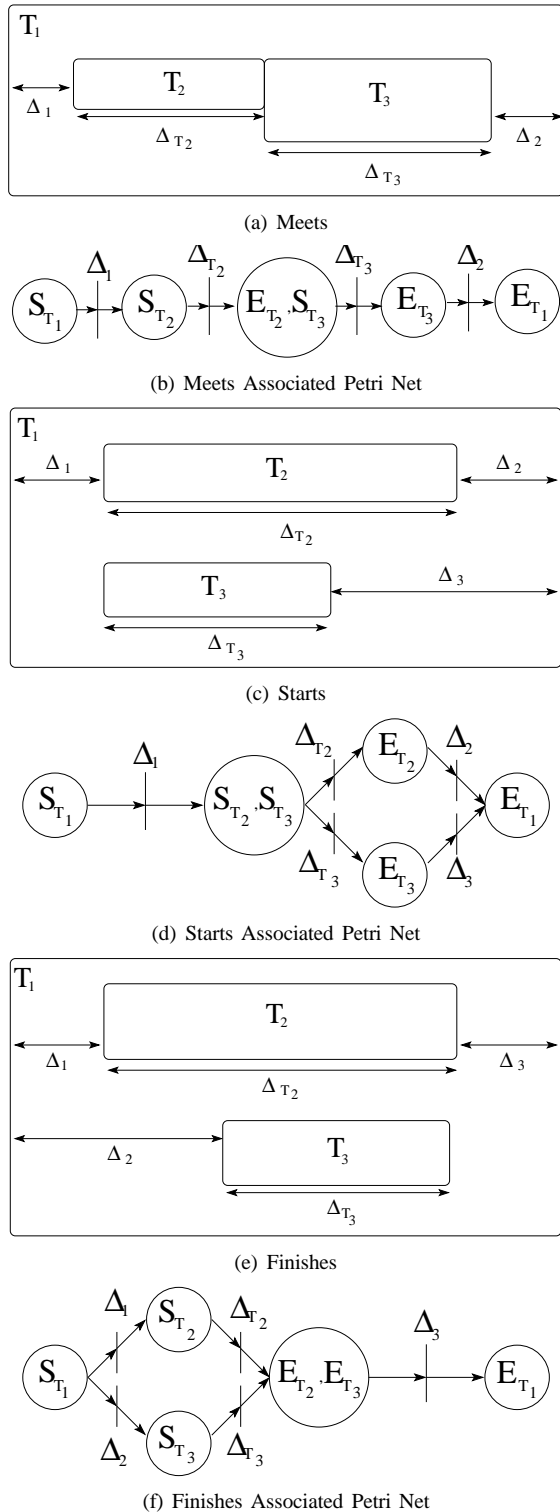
$T_1$
$T_2$
$T_3$
$\Delta_1$
$\Delta_{T_2}$
$\Delta_{T_3}$
$\Delta_2$

(a) Meets

$\Delta_1$ $\Delta_{T_2}$ $\Delta_{T_3}$ $\Delta_2$
$S_{T_1}$ $S_{T_2}$ $E_{T_2}, S_{T_3}$ $E_{T_3}$ $E_{T_1}$

(b) Meets Associated Petri Net

$T_1$
$\Delta_1$
$T_2$
$\Delta_2$
$\Delta_{T_2}$
$T_3$
$\Delta_3$
$\Delta_{T_3}$

(c) Starts

$\Delta_1$ $\Delta_{T_2}$ $E_{T_2}$ $\Delta_2$
$S_{T_1}$ $S_{T_2}, S_{T_3}$ $E_{T_1}$
$\Delta_{T_3}$ $E_{T_3}$ $\Delta_3$

(d) Starts Associated Petri Net

$T_1$
$T_2$
$\Delta_1$
$\Delta_{T_2}$
$\Delta_3$
$\Delta_2$
$T_3$
$\Delta_{T_3}$

(e) Finishes

$\Delta_1$ $S_{T_2}$ $\Delta_{T_2}$ $\Delta_3$
$S_{T_1}$ $E_{T_2}, E_{T_3}$ $E_{T_1}$
$\Delta_2$ $S_{T_3}$ $\Delta_{T_3}$

(f) Finishes Associated Petri Net